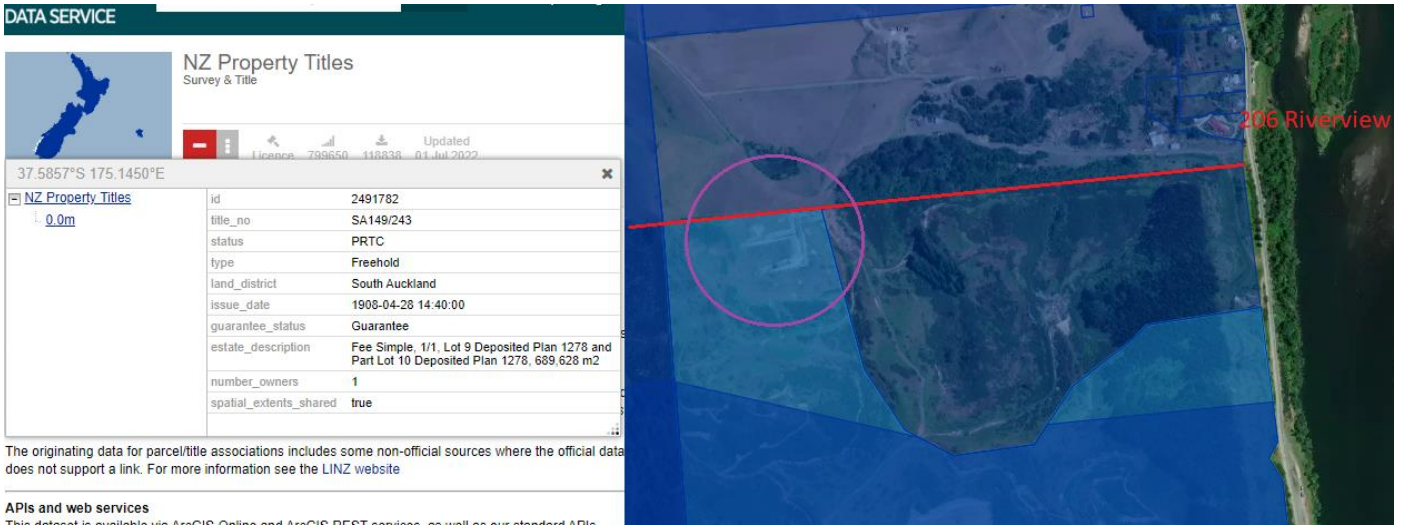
DATA SERVICE

NZ Property Titles
Survey & Title

Licence 799650 118838 Updated 01 Jul 2022

37.5857°S 175.1450°E

NZ Property Titles
0.0m

| | |
|---|---|
| id | 2491782 |
| title_no | SA149/243 |
| status | PRTC |
| type | Freehold |
| land_district | South Auckland |
| issue_date | 1908-04-28 14:40:00 |
| guarantee_status | Guarantee |
| estate_description | Fee Simple, 1/1, Lot 9 Deposited Plan 1278 and Part Lot 10 Deposited Plan 1278, 689,628 m2 |
| number_owners | 1 |
| spatial_extents_shared | true |

The originating data for parcel/title associations includes some non-official sources where the official data does not support a link. For more information see the LINZ website

APIs and web services
This dataset is available via ArcGIS Online and ArcGIS REST services, as well as our standard APIs.

206 Riverview